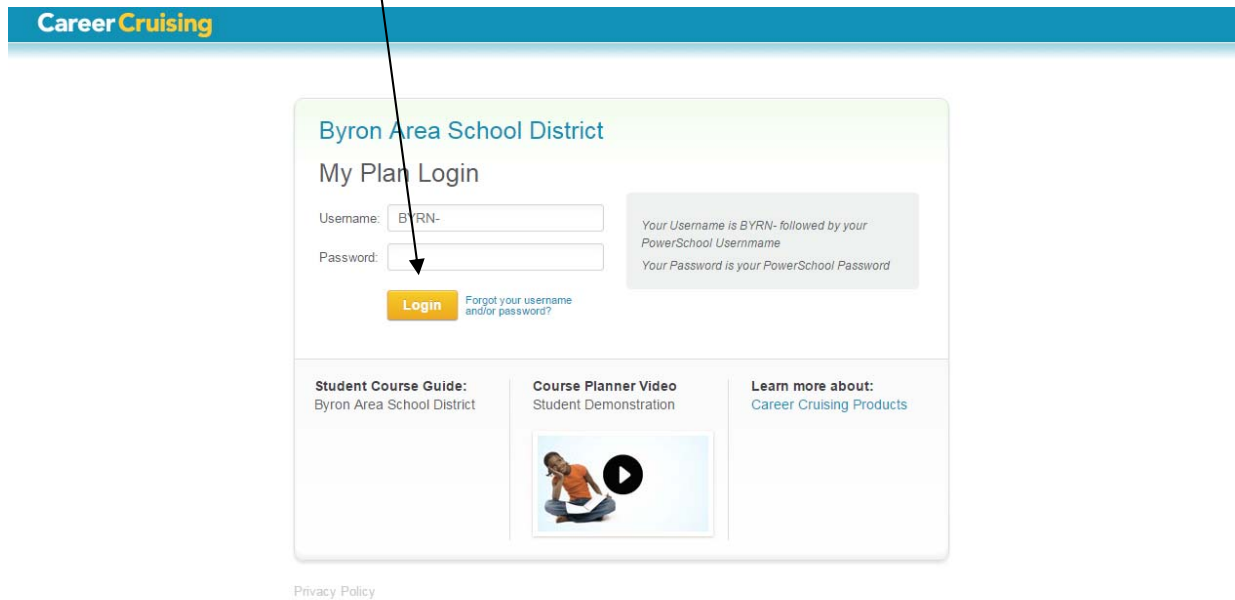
Career Cruising

Byron Area School District

My Plan Login

Username: BYRN-

Password:

Login

Forgot your username and/or password?

Your Username is BYRN- followed by your PowerSchool Usernmame

Your Password is your PowerSchool Password

Student Course Guide:
Byron Area School District

Course Planner Video
Student Demonstration

Learn more about:
Career Cruising Products

Privacy Policy